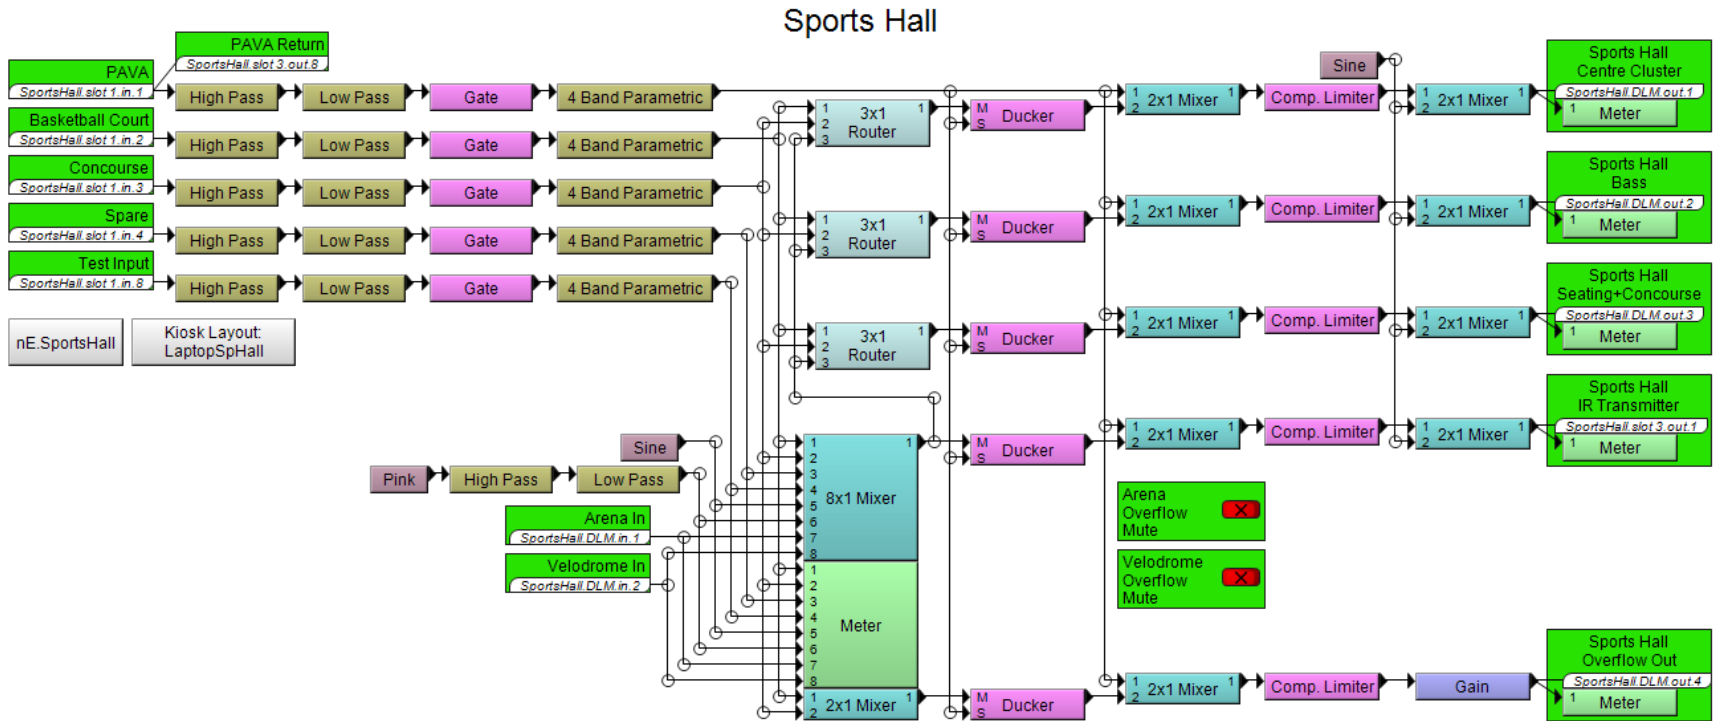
Sports Hall

PAVA Return
SportsHall.slot 3.out.8

PAVA
SportsHall.slot 1.in.1
High Pass
Low Pass
Gate
4 Band Parametric

Basketball Court
SportsHall.slot 1.in.2
High Pass
Low Pass
Gate
4 Band Parametric

Concourse
SportsHall.slot 1.in.3
High Pass
Low Pass
Gate
4 Band Parametric

Spare
SportsHall.slot 1.in.4
High Pass
Low Pass
Gate
4 Band Parametric

Test Input
SportsHall.slot 1.in.8
High Pass
Low Pass
Gate
4 Band Parametric

nE.SportsHall

Kiosk Layout: LaptopSpHall

1 2 3 3x1 Router 1
1 2 3 3x1 Router 1
1 2 3 3x1 Router 1

M S Ducker
M S Ducker
M S Ducker
M S Ducker
M S Ducker

1 2 2x1 Mixer 1
1 2 2x1 Mixer 1
1 2 2x1 Mixer 1
1 2 2x1 Mixer 1
1 2 2x1 Mixer 1

Sine

Comp. Limiter
Comp. Limiter
Comp. Limiter
Comp. Limiter
Comp. Limiter

1 2 2x1 Mixer 1
1 2 2x1 Mixer 1
1 2 2x1 Mixer 1
1 2 2x1 Mixer 1

Gain

Sports Hall Centre Cluster
SportsHall.DLM.out.1
1 Meter

Sports Hall Bass
SportsHall.DLM.out.2
1 Meter

Sports Hall Seating+Concourse
SportsHall.DLM.out.3
1 Meter

Sports Hall IR Transmitter
SportsHall.slot 3.out.1
1 Meter

Sports Hall Overflow Out
SportsHall.DLM.out.4
1 Meter

Sine

Pink
High Pass
Low Pass

Arena In
SportsHall.DLM.in.1

Velodrome In
SportsHall.DLM.in.2

1 2 3 4 5 6 7 8 8x1 Mixer 1

1 2 3 4 5 6 7 8 Meter

1 2 2x1 Mixer 1

Arena Overflow Mute

Velodrome Overflow Mute